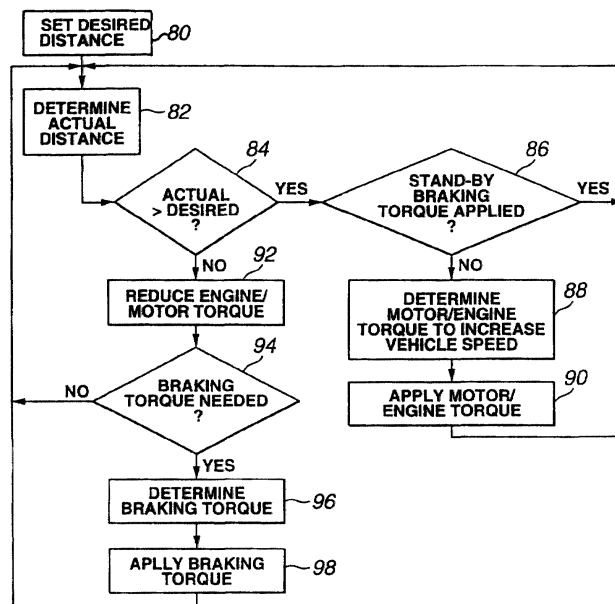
SET DESIRED DISTANCE 80

DETERMINE ACTUAL DISTANCE 82

84

ACTUAL > DESIRED ?

YES

86

STAND-BY BRAKING TORQUE APPLIED ?

YES

NO

92

REDUCE ENGINE/ MOTOR TORQUE

NO

DETERMINE MOTOR/ENGINE TORQUE TO INCREASE VEHICLE SPEED 88

94

NO

BRAKING TORQUE NEEDED ?

APPLY MOTOR/ ENGINE TORQUE 90

YES

DETERMINE BRAKING TORQUE 96

APLLY BRAKING TORQUE 98